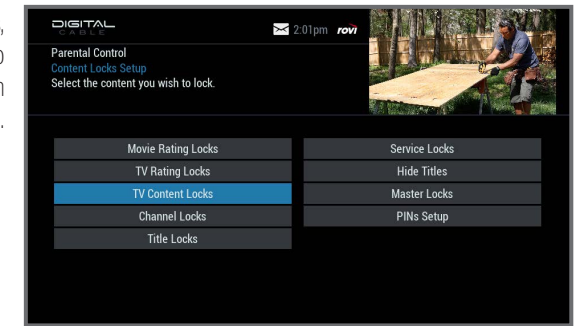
,
o
n
.

DIGITAL
CABLE

2:01pm rovi

Parental Control
Content Locks Setup
Select the content you wish to lock.

Movie Rating Locks
TV Rating Locks
TV Content Locks
Channel Locks
Title Locks

Service Locks
Hide Titles
Master Locks
PINs Setup